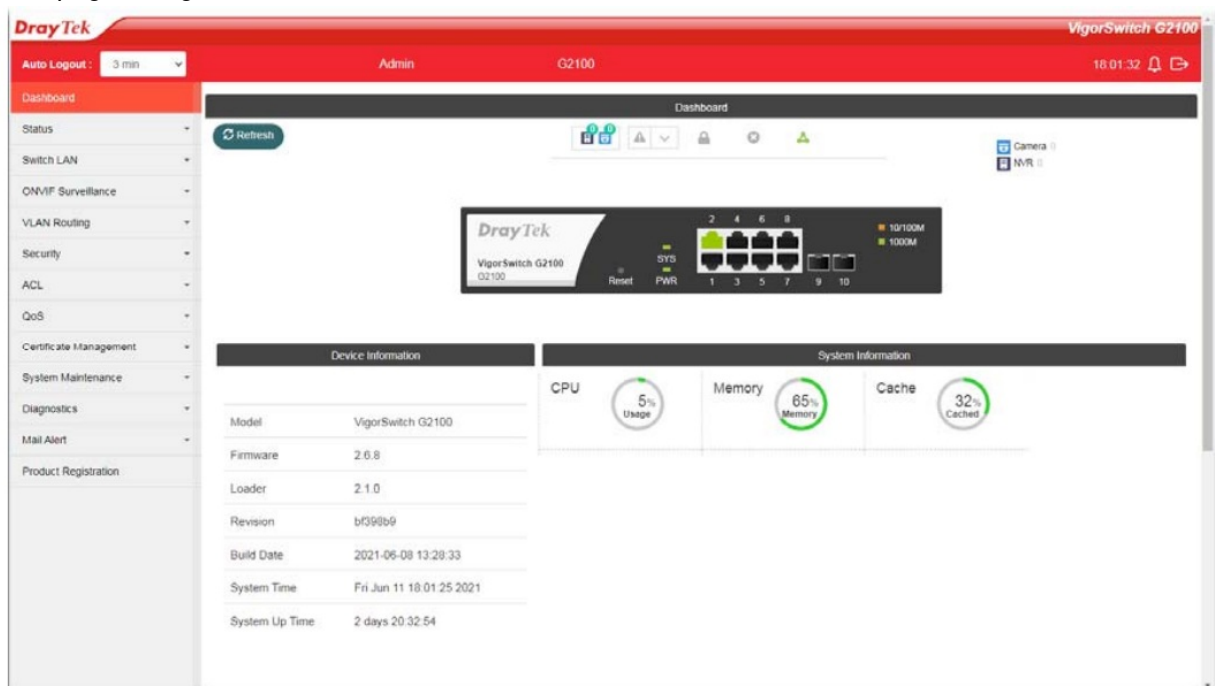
DrayTek VigorSwitch G2100

Auto Logout : 3 min Admin G2100 18:01:32

Dashboard
Status
Switch LAN
ONVIF Surveillance
VLAN Routing
Security
ACL
QoS
Certificate Management
System Maintenance
Diagnostics
Mail Alert
Product Registration

Dashboard

Refresh

Camera 0
NVR 0

DrayTek
VigorSwitch G2100
G2100
Reset SYS PWR
2 4 6 8
1 3 5 7 9 10
10/100M
1000M

Device Information

| Model | VigorSwitch G2100 |
|---|---|
| Firmware | 2.6.8 |
| Loader | 2.1.0 |
| Revision | bf398b9 |
| Build Date | 2021-06-08 13:28:33 |
| System Time | Fri Jun 11 18:01:25 2021 |
| System Up Time | 2 days 20:32:54 |

System Information

CPU 5% Usage
Memory 65% Memory
Cache 32% Cached